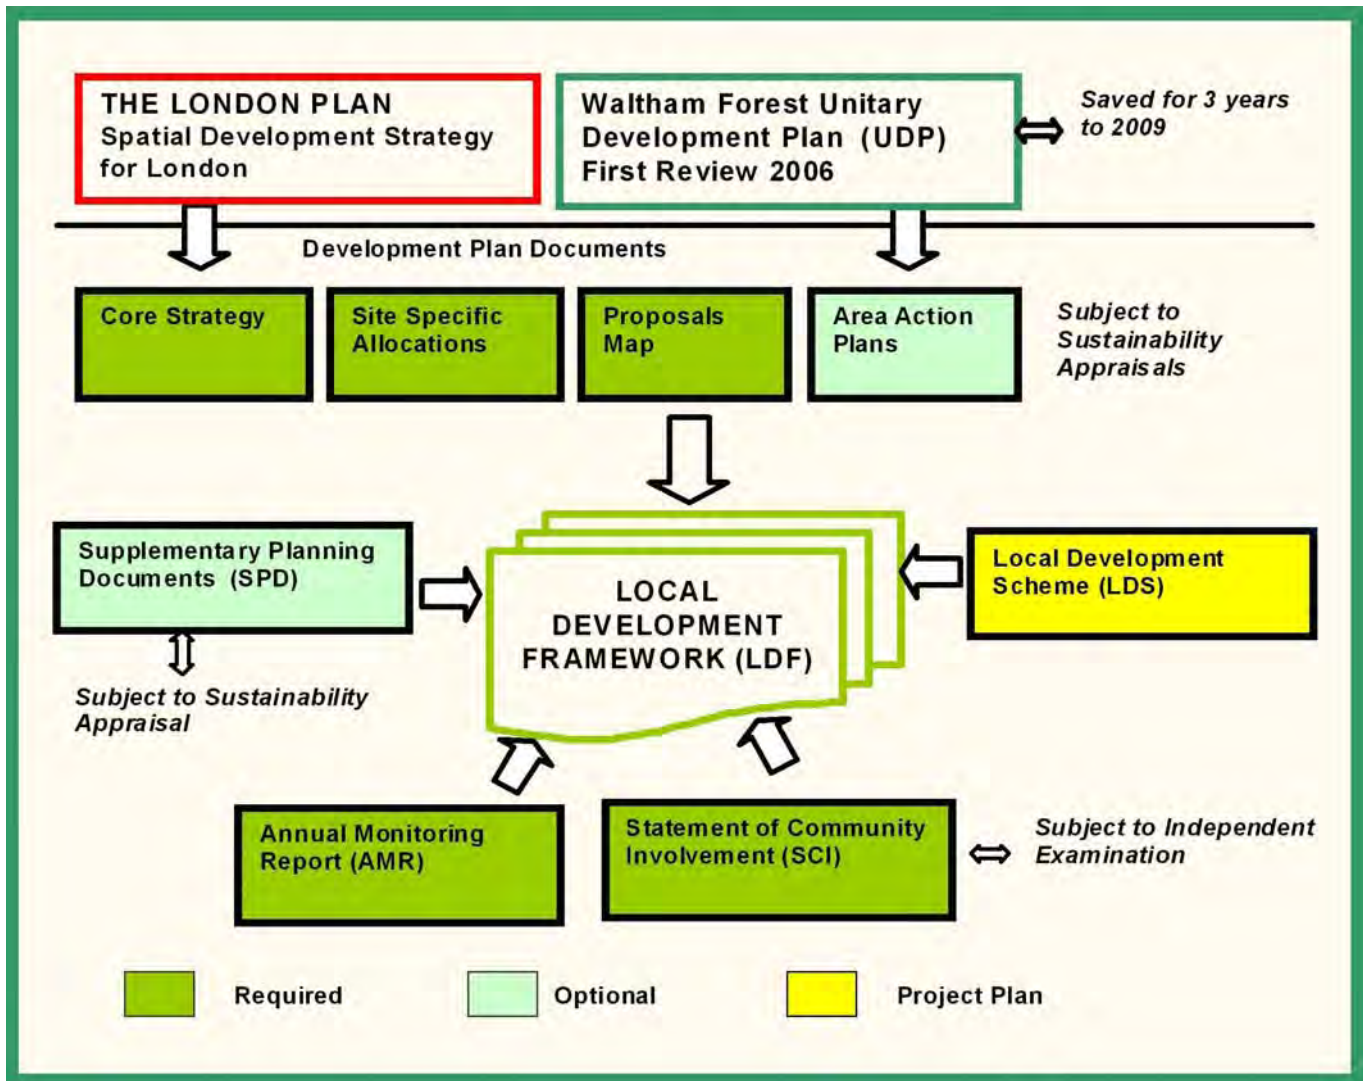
THE LONDON PLAN
Spatial Development Strategy for London

Waltham Forest Unitary Development Plan (UDP) First Review 2006

Saved for 3 years to 2009

Development Plan Documents

Core Strategy

Site Specific Allocations

Proposals Map

Area Action Plans

Subject to Sustainability Apprais als

Supplementary Planning Documents (SPD)

Subject to Sustainability Appraisal

LOCAL DEVELOPMENT FRAMEWORK (LDF)

Local Development Scheme (LDS)

Annual Monitoring Report (AMR)

Statement of Community Involvement (SCI)

Subject to Independent Examination

Required

Optional

Project Plan